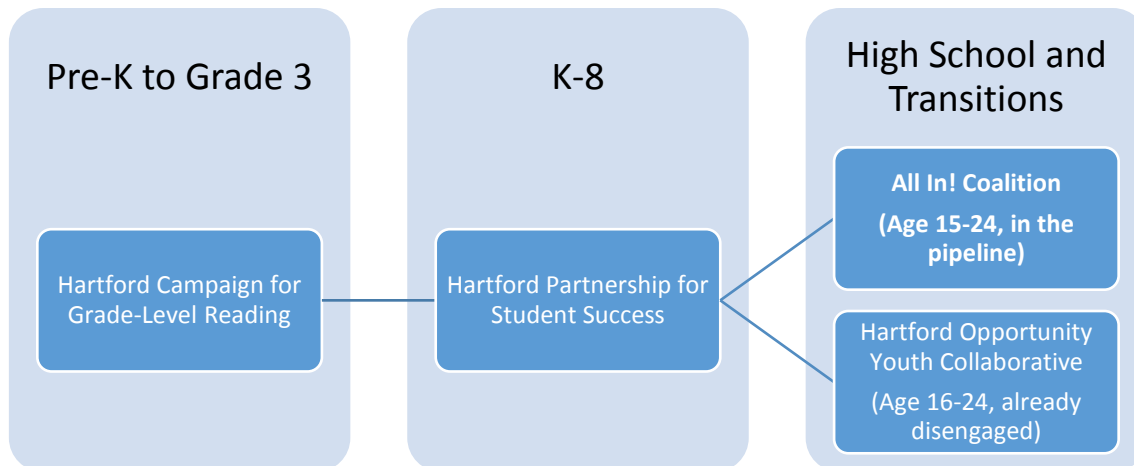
Pre-K to Grade 3

Hartford Campaign for Grade-Level Reading

K-8

Hartford Partnership for Student Success

High School and Transitions

All In! Coalition

(Age 15-24, in the pipeline)

Hartford Opportunity Youth Collaborative

(Age 16-24, already disengaged)